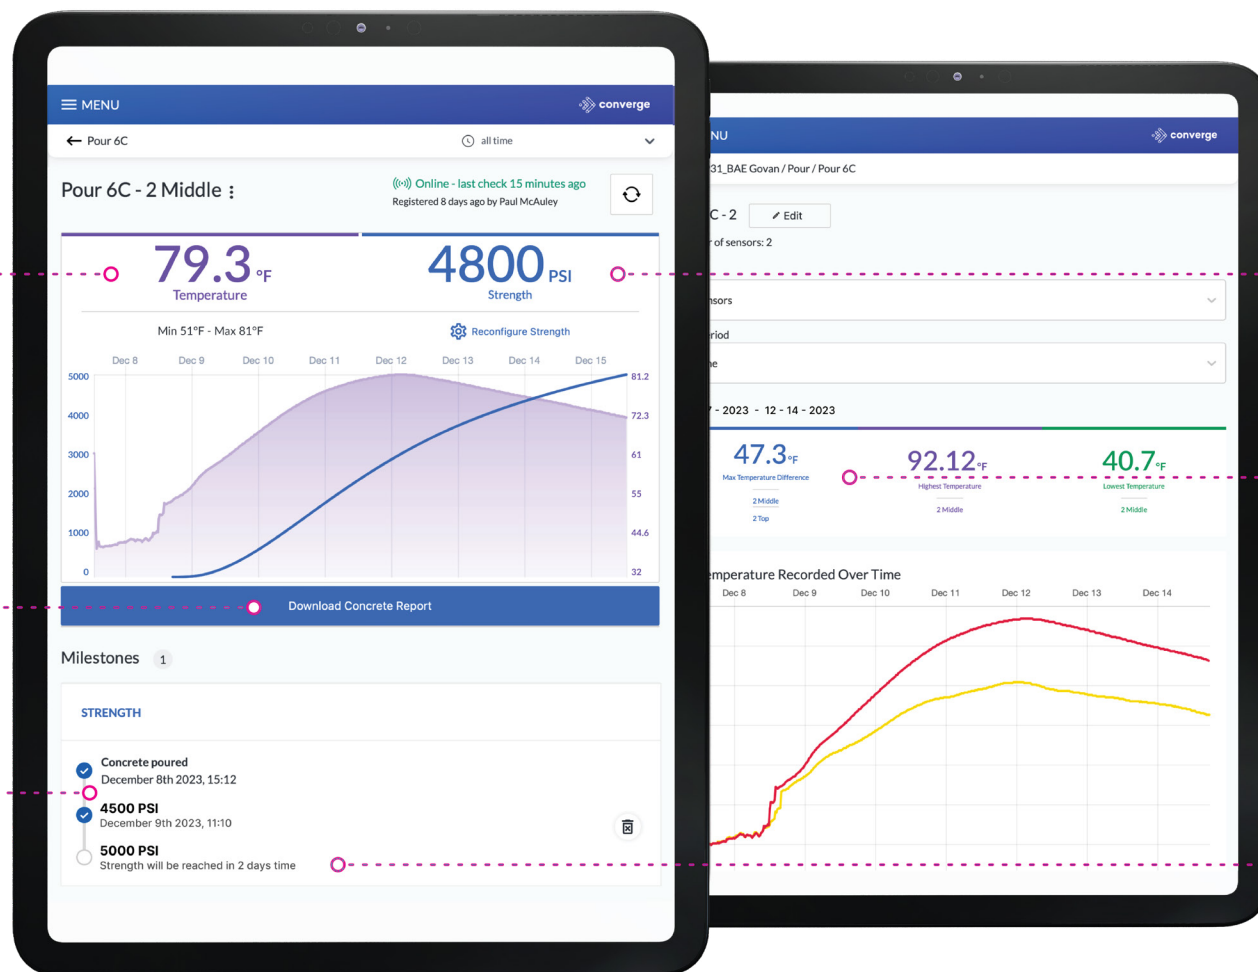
MENU

converge

Pour 6C

all time

Pour 6C - 2 Middle

Online - last check 15 minutes ago
Registered 8 days ago by Paul McAuley

79.3 °F
Temperature

4800 PSI
Strength

Min 51°F - Max 81°F

Reconfigure Strength

Dec 8 Dec 9 Dec 10 Dec 11 Dec 12 Dec 13 Dec 14 Dec 15

5000
4000
3000
2000
1000
0

81.2
72.3
61
55
44.6
32

Download Concrete Report

Milestones 1

STRENGTH

Concrete poured
December 8th 2023, 15:12

4500 PSI
December 9th 2023, 11:10

5000 PSI
Strength will be reached in 2 days time

NU

converge

31_BAE Govan / Pour / Pour 6C

C - 2
Edit

r of sensors: 2

nsors

riod

ne

- 2023 - 12 - 14 - 2023

47.3 °F
Max Temperature Difference
2 Middle
2 Top

92.12 °F
Highest Temperature
2 Middle

40.7 °F
Lowest Temperature
2 Middle

mperature Recorded Over Time

Dec 8 Dec 9 Dec 10 Dec 11 Dec 12 Dec 13 Dec 14